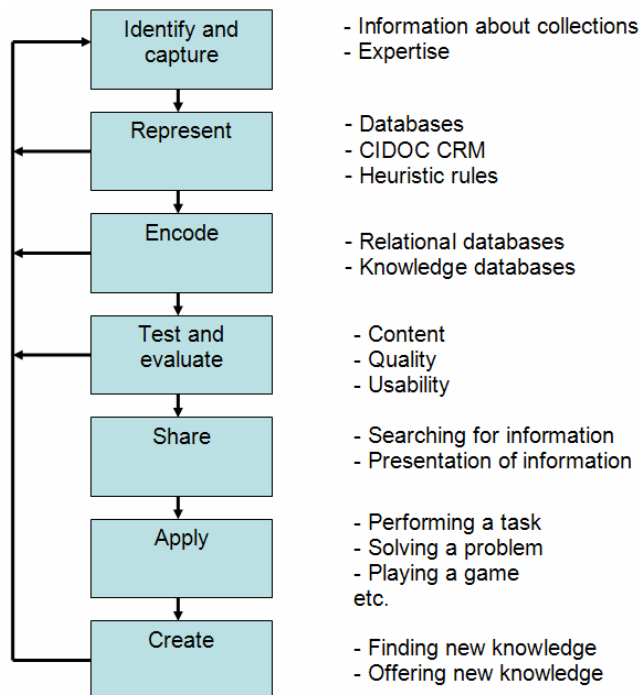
Identify and capture

- Information about collections
- Expertise

Represent

- Databases
- CIDOC CRM
- Heuristic rules

Encode

- Relational databases
- Knowledge databases

Test and evaluate

- Content
- Quality
- Usability

Share

- Searching for information
- Presentation of information

Apply

- Performing a task
- Solving a problem
- Playing a game
etc.

Create

- Finding new knowledge
- Offering new knowledge